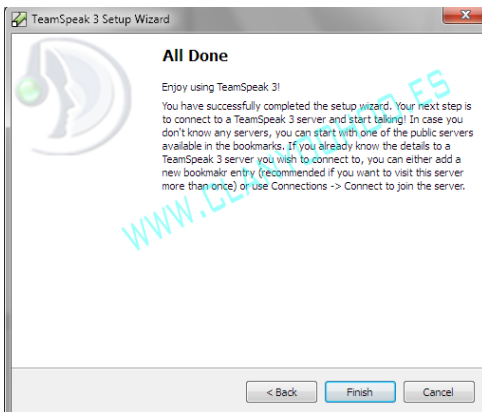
TeamSpeak 3 Setup Wizard

All Done

Enjoy using TeamSpeak 3!

You have successfully completed the setup wizard. Your next step is to connect to a TeamSpeak 3 server and start talking! In case you don't know any servers, you can start with one of the public servers available in the bookmarks. If you already know the details to a TeamSpeak 3 server you wish to connect to, you can either add a new bookmakr entry (recommended if you want to visit this server more than once) or use Connections -> Connect to join the server.

WWW.CL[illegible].ES

< Back | Finish | Cancel